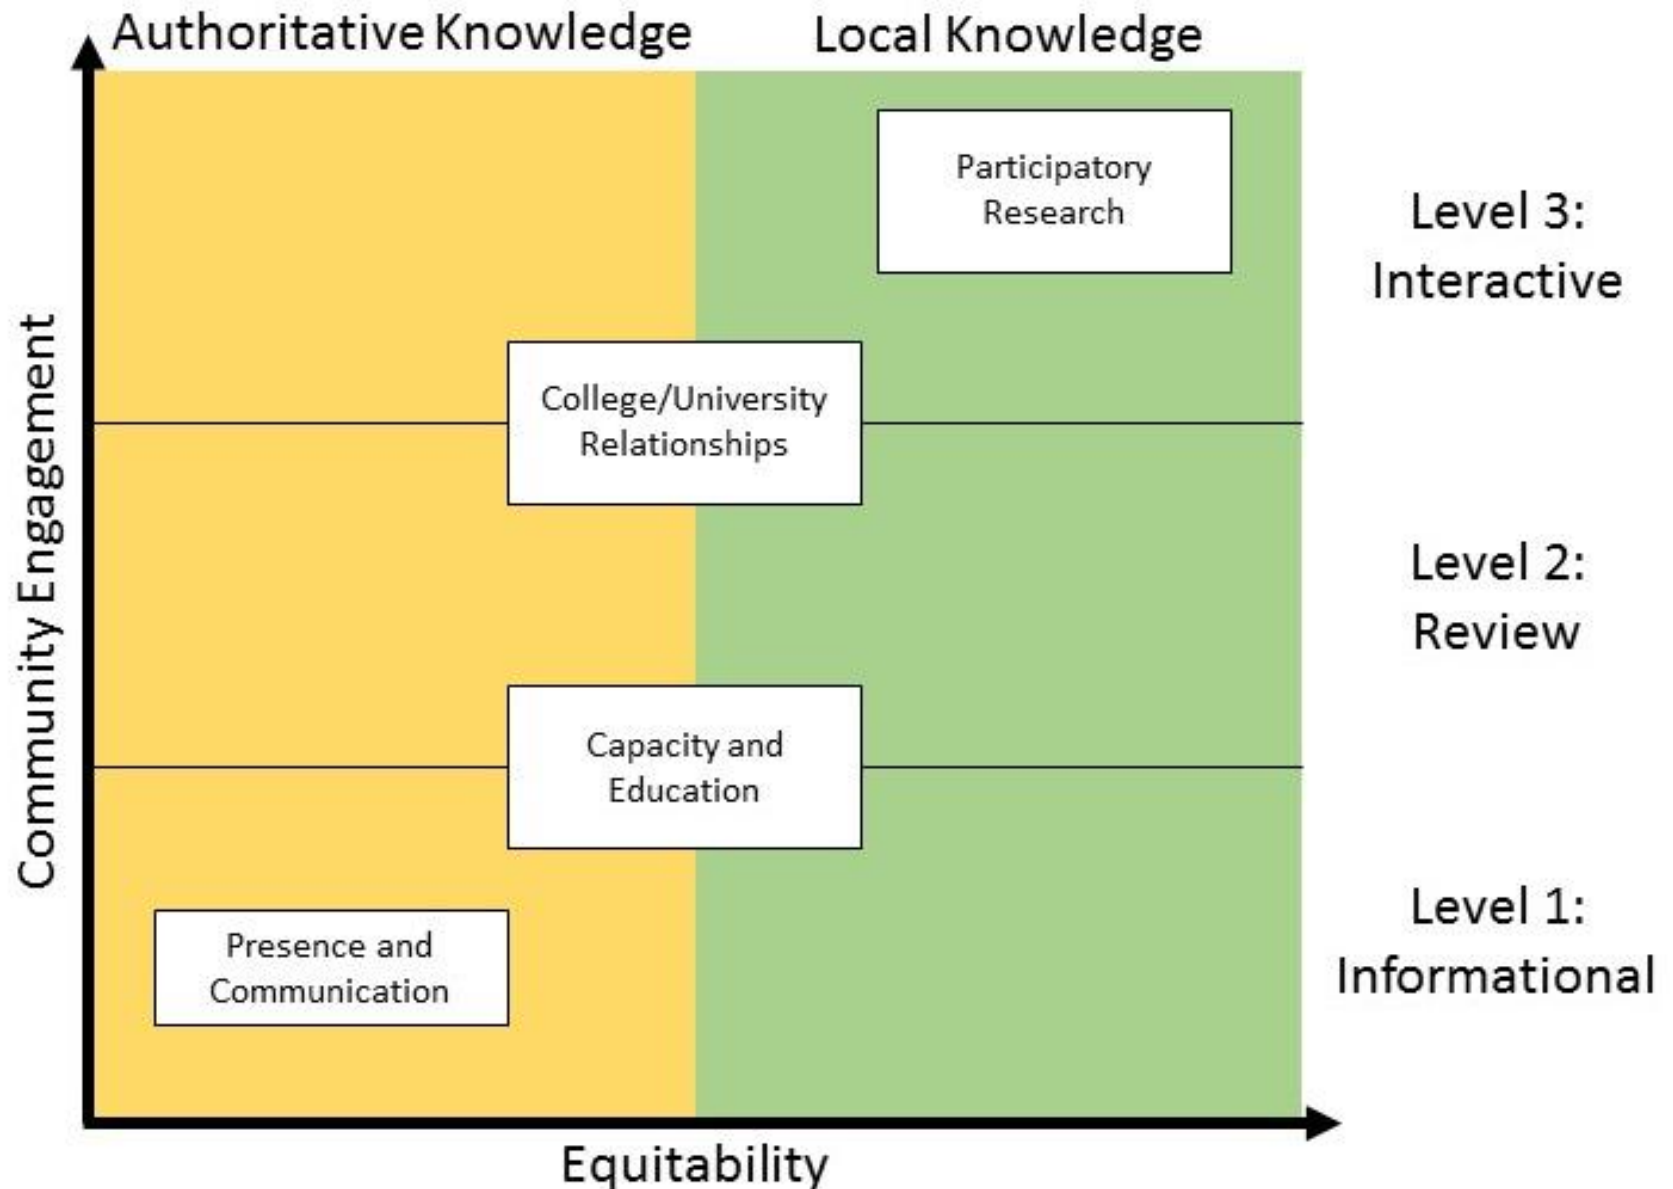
Authoritative Knowledge

Local Knowledge

Participatory Research

Level 3: Interactive

College/University Relationships

Level 2: Review

Capacity and Education

Level 1: Informational

Presence and Communication

Community Engagement

Equitability